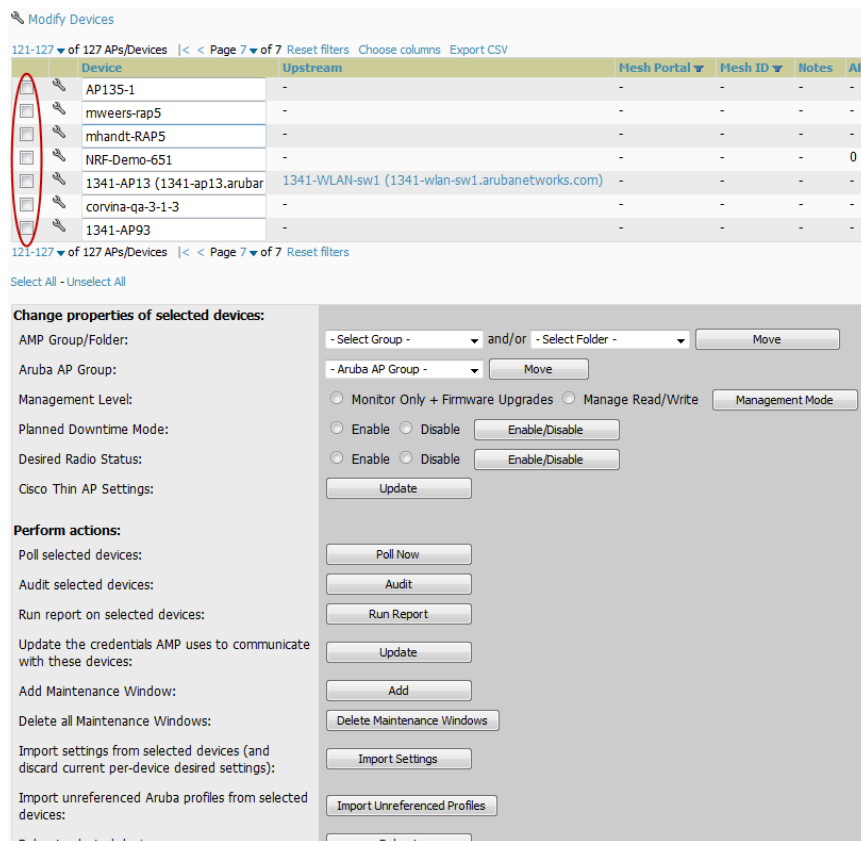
Modify Devices

121-127 of 127 APs/Devices |< < Page 7 of 7 Reset filters Choose columns Export CSV

| | | Device | Upstream | Mesh Portal | Mesh ID | Notes | A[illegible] |
|---|---|---|---|---|---|---|---|
| | | AP135-1 | - | - | - | - | - |
| | | mweers-rap5 | - | - | - | - | - |
| | | mhandt-RAP5 | - | - | - | - | - |
| | | NRF-Demo-651 | - | - | - | - | 0 |
| | | 1341-AP13 (1341-ap13.arubar | 1341-WLAN-sw1 (1341-wlan-sw1.arubanetworks.com) | - | - | - | - |
| | | corvina-qa-3-1-3 | - | - | - | - | - |
| | | 1341-AP93 | - | - | - | - | - |

121-127 of 127 APs/Devices |< < Page 7 of 7 Reset filters

Select All - Unselect All

Change properties of selected devices:
AMP Group/Folder: - Select Group - and/or - Select Folder - Move
Aruba AP Group: - Aruba AP Group - Move
Management Level: Monitor Only + Firmware Upgrades Manage Read/Write Management Mode
Planned Downtime Mode: Enable Disable Enable/Disable
Desired Radio Status: Enable Disable Enable/Disable
Cisco Thin AP Settings: Update

Perform actions:
Poll selected devices: Poll Now
Audit selected devices: Audit
Run report on selected devices: Run Report
Update the credentials AMP uses to communicate with these devices: Update
Add Maintenance Window: Add
Delete all Maintenance Windows: Delete Maintenance Windows
Import settings from selected devices (and discard current per-device desired settings): Import Settings
Import unreferenced Aruba profiles from selected devices: Import Unreferenced Profiles
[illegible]